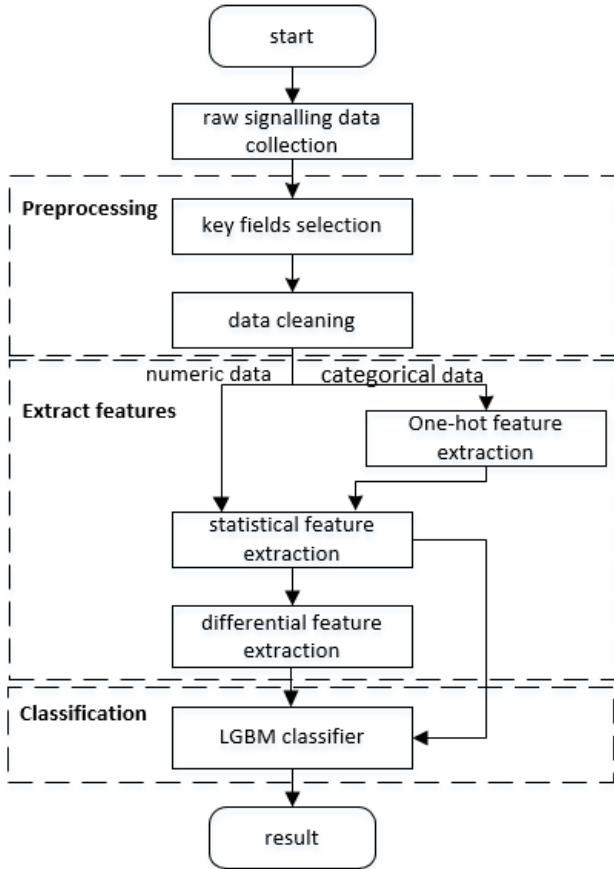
start

raw signalling data collection

Preprocessing

key fields selection

data cleaning

numeric data

categorical data

Extract features

One-hot feature extraction

statistical feature extraction

differential feature extraction

Classification

LGBM classifier

result